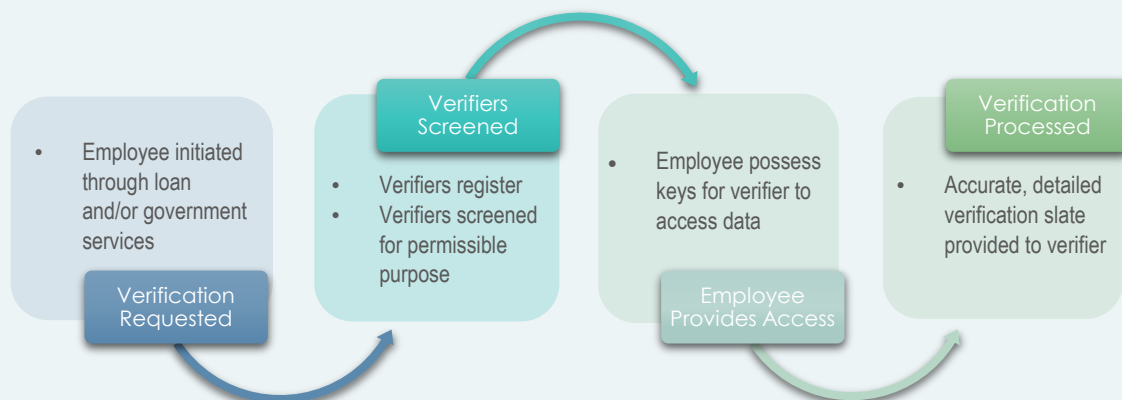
• Employee initiated through loan and/or government services

Verification Requested

Verifiers Screened

• Verifiers register
• Verifiers screened for permissible purpose

• Employee possess keys for verifier to access data

Employee Provides Access

Verification Processed

• Accurate, detailed verification slate provided to verifier